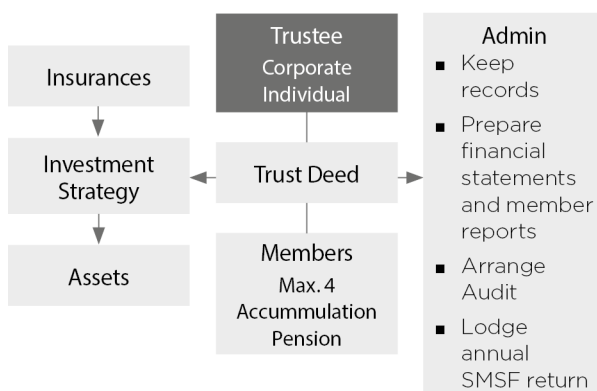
Insurances

Investment Strategy

Assets

Trustee
Corporate
Individual

Trust Deed

Members
Max. 4
Accummulation
Pension

Admin

- Keep records
- Prepare financial statements and member reports
- Arrange Audit
- Lodge annual SMSF return